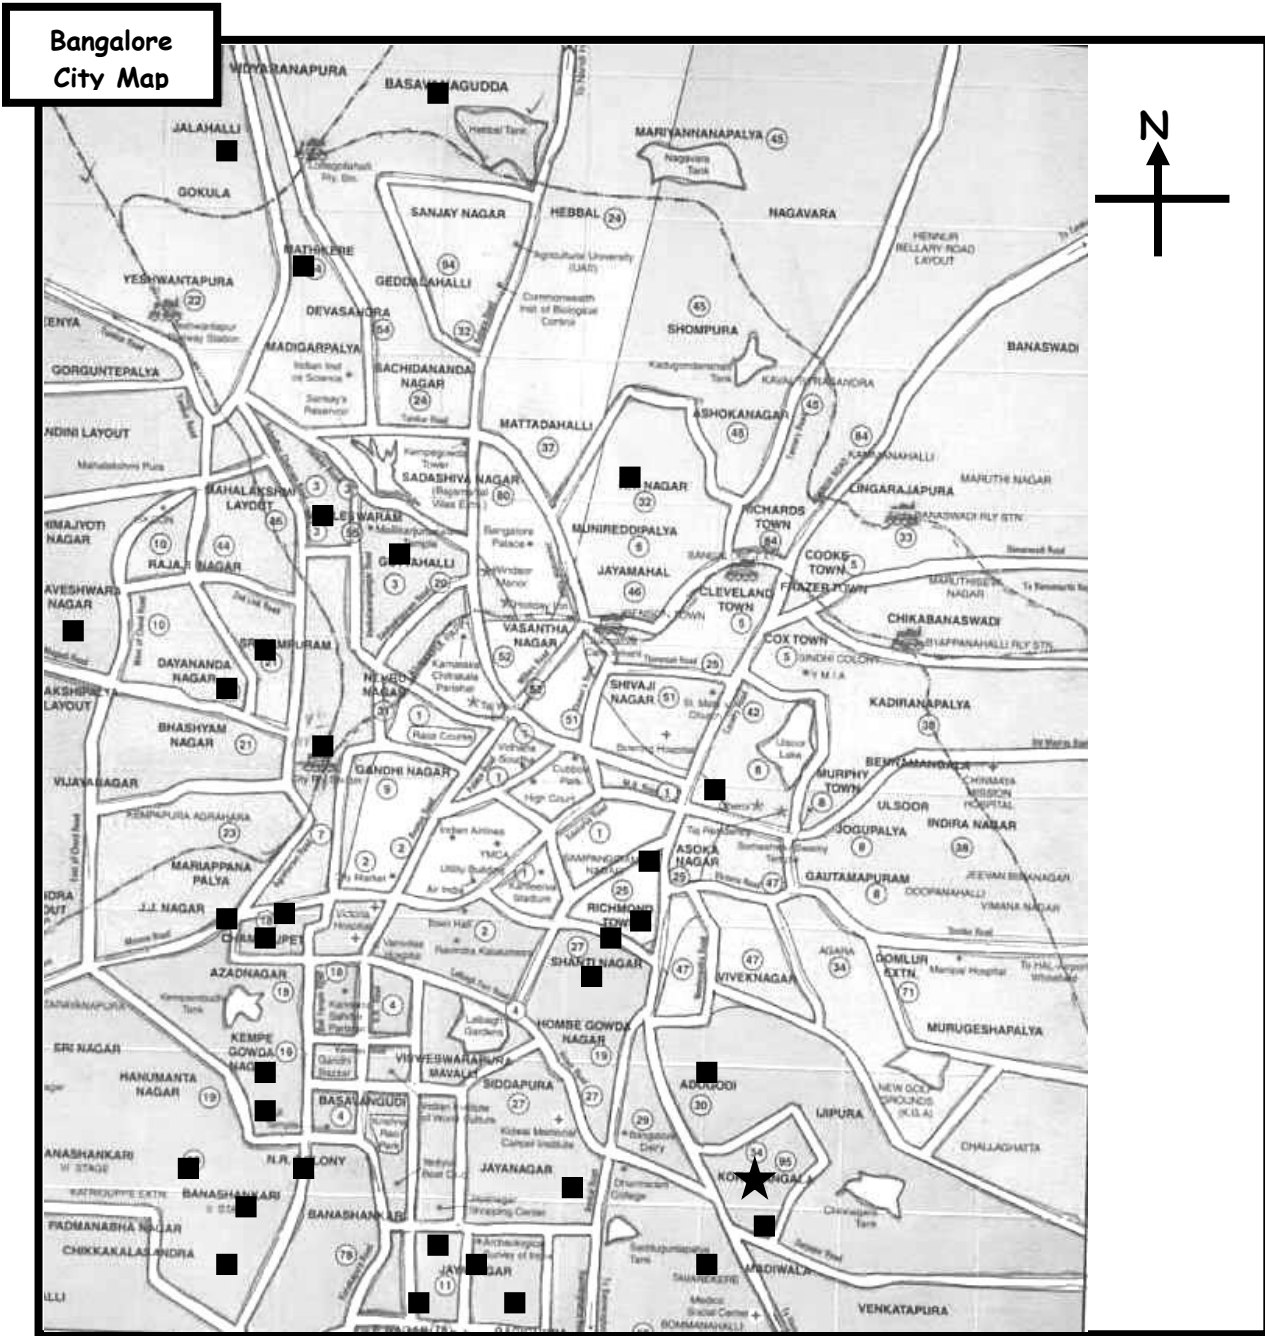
Bangalore City Map

N

VIDYARANAPURA
BASAV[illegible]AGUDDA
JALAHALLI
GOKULA
MARIYANNANAPALYA
HEBBAL
SANJAY NAGAR
NAGAVARA
MATHIKERE
YESHWANTAPURA
GEDDALAHALLI
DEVASANDRA
SHOMPURA
BANASWADI
MADIGARPALYA
SACHIDANANDA NAGAR
GORGUNTEPALYA
ASHOKANAGAR
MATTADAHALLI
NANDINI LAYOUT
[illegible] NAGAR
MAHALAKSHMI LAYOUT
SADASHIVA NAGAR
LINGARAJAPURA
MALLESWARAM
MUNIREDDIPALYA
RICHARDS TOWN
RAJAJI NAGAR
JAYAMAHAL
COOKE TOWN
FRAZER TOWN
CLEVELAND TOWN
CHIKABANASWADI
VASANTHA NAGAR
COX TOWN
DAYANANDA NAGAR
NEHRU NAGAR
SHIVAJI NAGAR
KADIRANAPALYA
BHASHYAM NAGAR
GANDHI NAGAR
MURPHY TOWN
ULSOOR
VIJAYANAGAR
JOGUPALYA
INDIRA NAGAR
MARIAPPANA PALYA
ASOKA NAGAR
GAUTAMAPURAM
J.J. NAGAR
CHAMRAJPET
RICHMOND TOWN
SHANTI NAGAR
VIVEKNAGAR
DOMLUR EXTN
AZADNAGAR
HOMBE GOWDA NAGAR
MURUGESHAPALYA
SRI NAGAR
KEMPE GOWDA NAGAR
VISWESWARAPURA
HANUMANTA NAGAR
MAVALLI
SIDDAPURA
ADUGODI
BASAVANGUDI
EJIPURA
BANASHANKARI
N.R. COLONY
JAYANAGAR
KORAMANGALA
CHALLAGHATTA
PADMANABHA NAGAR
CHIKKAKALASANDRA
BANASHANKARI
JAYANAGAR
MADIWALA
VENKATAPURA